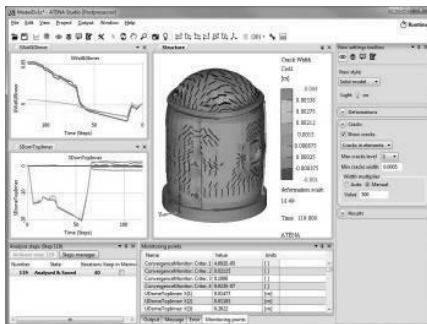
ATENA Studio [Postprocessor]

File Edit View Project Output Window Help

Structure

Crack Width
Cod1
[m]
0.00150
0.00125
0.00100
0.00075
0.00050
0.00025
0.00000

deformation scale
10.00

Time 119.000

ATENA

Time [Steps]

Time [Steps]

New settings toolbox

Deformations

Cracks

Show cracks

Cracks in elements

Max cracks level

Min crack width 0.0005

Width multiplier

Auto

Manual

Value 300

Results

Analysis steps

Steps manager

Number

State

119

Analysed & Saved

Monitoring points

Name

Value

Units

Output

Messages

Errors

Monitoring points